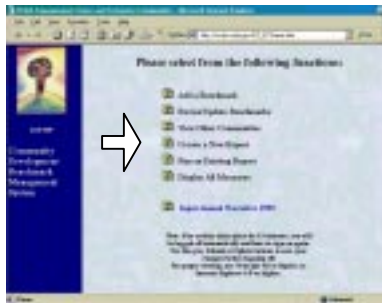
Please select from the Following functions:

Add a Benchmark

Review/Update Benchmarks

View Other Communities

Create a New Report

View an Existing Report

Display All Measures

Community Development Benchmark Management System

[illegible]